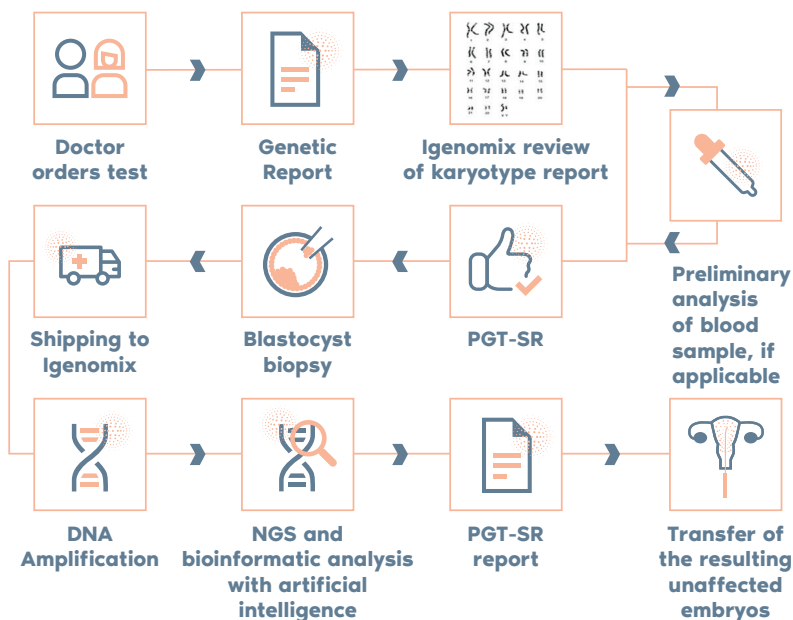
Doctor orders test

Genetic Report

Igenomix review of karyotype report

Preliminary analysis of blood sample, if applicable

PGT-SR

Blastocyst biopsy

Shipping to Igenomix

DNA Amplification

NGS and bioinformatic analysis with artificial intelligence

PGT-SR report

Transfer of the resulting unaffected embryos